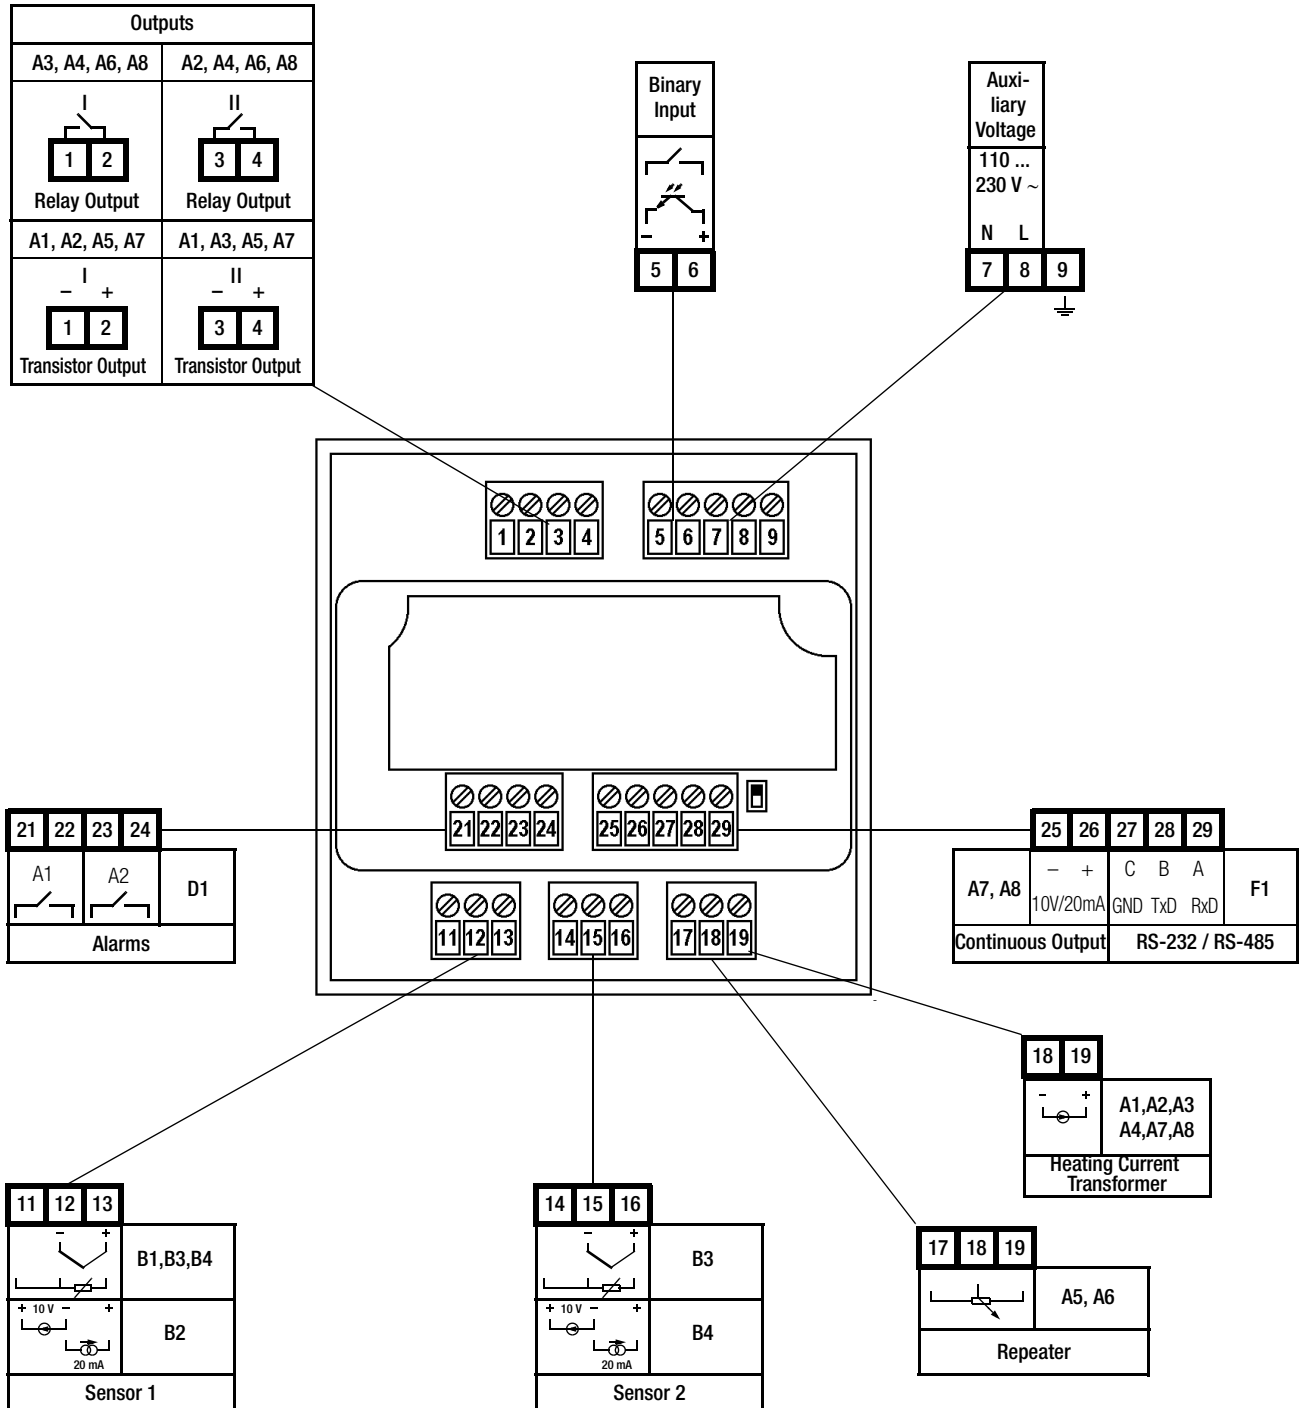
Outputs

| A3, A4, A6, A8 | A2, A4, A6, A8 |
|---|---|
| I 1 2 Relay Output | II 3 4 Relay Output |
| A1, A2, A5, A7 | A1, A3, A5, A7 |
| I – + 1 2 Transistor Output | II – + 3 4 Transistor Output |

Binary Input
– +
5 6

Auxiliary Voltage
110 ...
230 V ~
N L
7 8 9

1 2 3 4
5 6 7 8 9

21 22 23 24
25 26 27 28 29

11 12 13
14 15 16
17 18 19

21 22 23 24
A1 A2 D1
Alarms

25 26 27 28 29
A7, A8 – + 10V/20mA C GND B TxD A RxD F1
Continuous Output RS-232 / RS-485

18 19
– +
A1,A2,A3
A4,A7,A8
Heating Current Transformer

11 12 13
– +
B1,B3,B4
+ 10 V – +
20 mA
B2
Sensor 1

14 15 16
– +
B3
+ 10 V – +
20 mA
B4
Sensor 2

17 18 19
A5, A6
Repeater